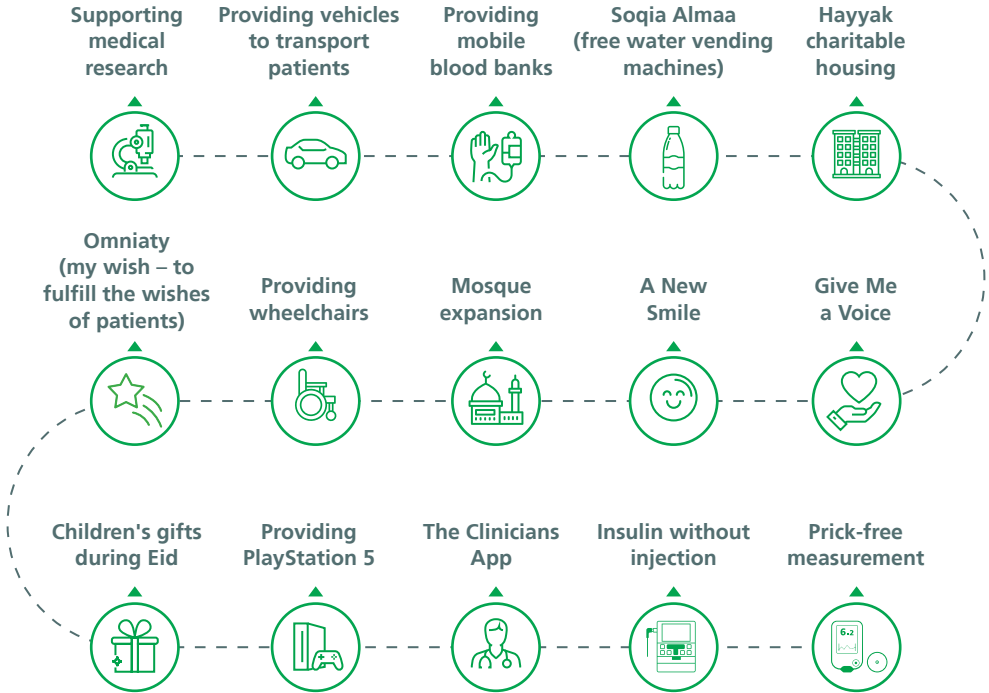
Supporting medical research

Providing vehicles to transport patients

Providing mobile blood banks

Soqia Almaa (free water vending machines)

Hayyak charitable housing

Omniaty (my wish – to fulfill the wishes of patients)

Providing wheelchairs

Mosque expansion

A New Smile

Give Me a Voice

Children's gifts during Eid

Providing PlayStation 5

The Clinicians App

Insulin without injection

Prick-free measurement

6.2